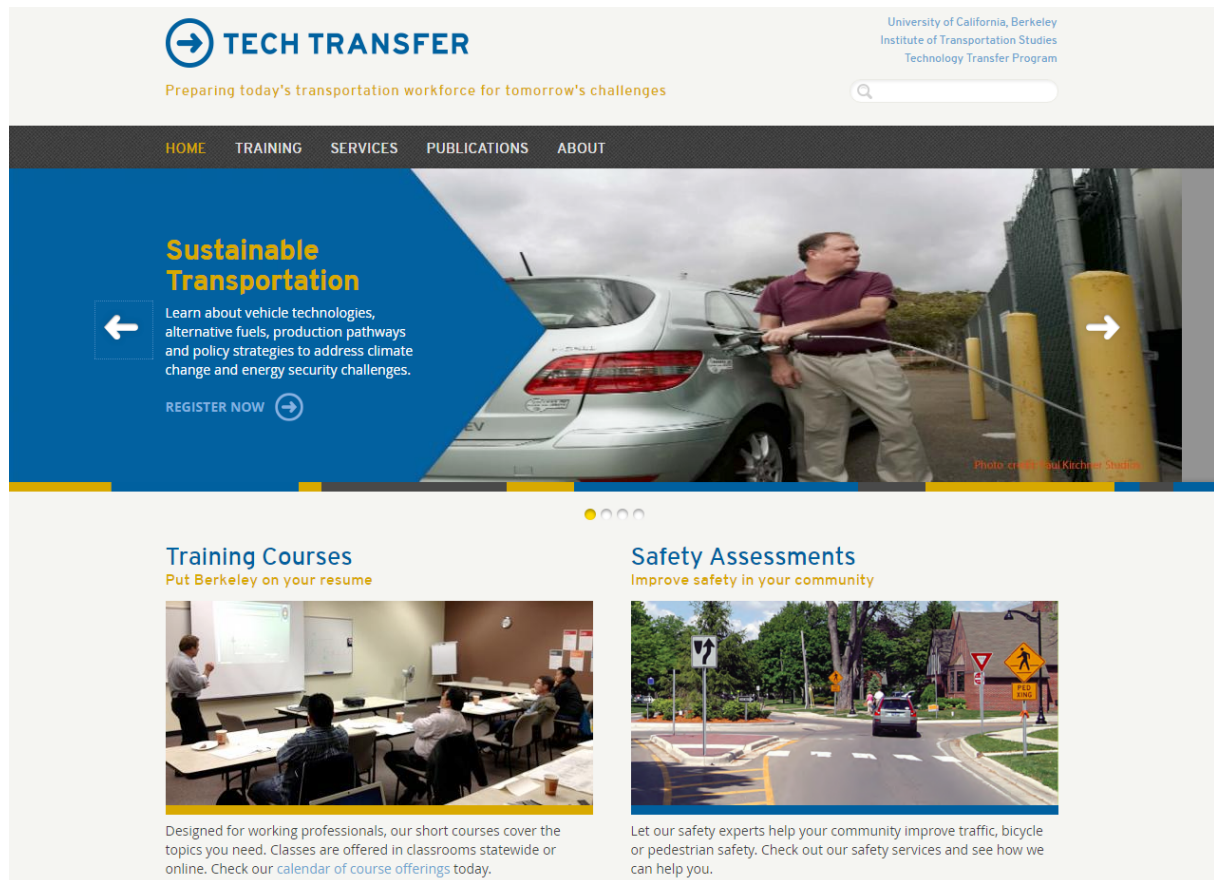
TECH TRANSFER

Preparing today's transportation workforce for tomorrow's challenges

University of California, Berkeley
Institute of Transportation Studies
Technology Transfer Program

HOME TRAINING SERVICES PUBLICATIONS ABOUT

Sustainable Transportation

Learn about vehicle technologies, alternative fuels, production pathways and policy strategies to address climate change and energy security challenges.

REGISTER NOW

Photo credit: Paul Kirchner Studios

Training Courses
Put Berkeley on your resume

Designed for working professionals, our short courses cover the topics you need. Classes are offered in classrooms statewide or online. Check our calendar of course offerings today.

Safety Assessments
Improve safety in your community

PED XING

Let our safety experts help your community improve traffic, bicycle or pedestrian safety. Check out our safety services and see how we can help you.